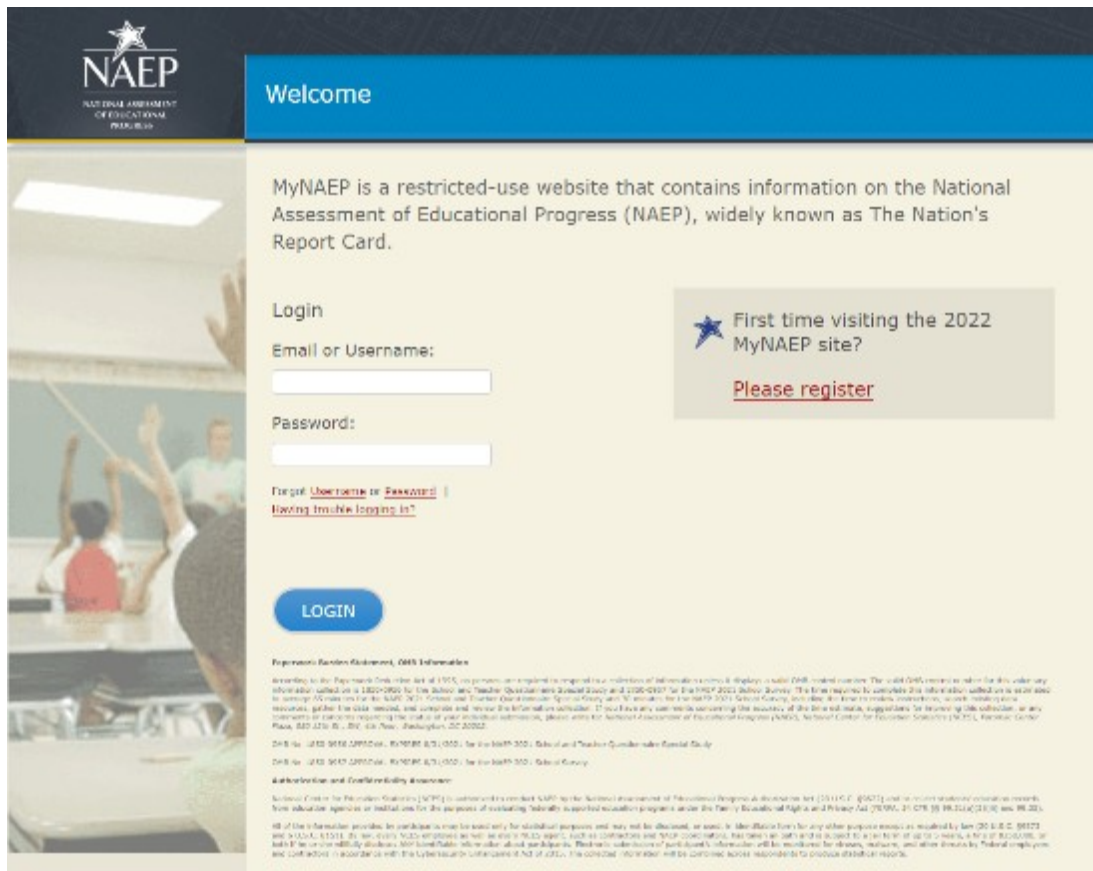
NAEP

NATIONAL ASSESSMENT OF EDUCATIONAL PROGRESS

Welcome

MyNAEP is a restricted-use website that contains information on the National Assessment of Educational Progress (NAEP), widely known as The Nation's Report Card.

Login

Email or Username:

Password:

Forgot Username or Password | Having trouble logging in?

First time visiting the 2022 MyNAEP site?

Please register

LOGIN

Paperwork Burden Statement, OMB Information

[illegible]

OMB No. 1850-0928 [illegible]

OMB No. 1850-0928 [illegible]

Authorization and Confidentiality Assurance

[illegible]

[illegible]